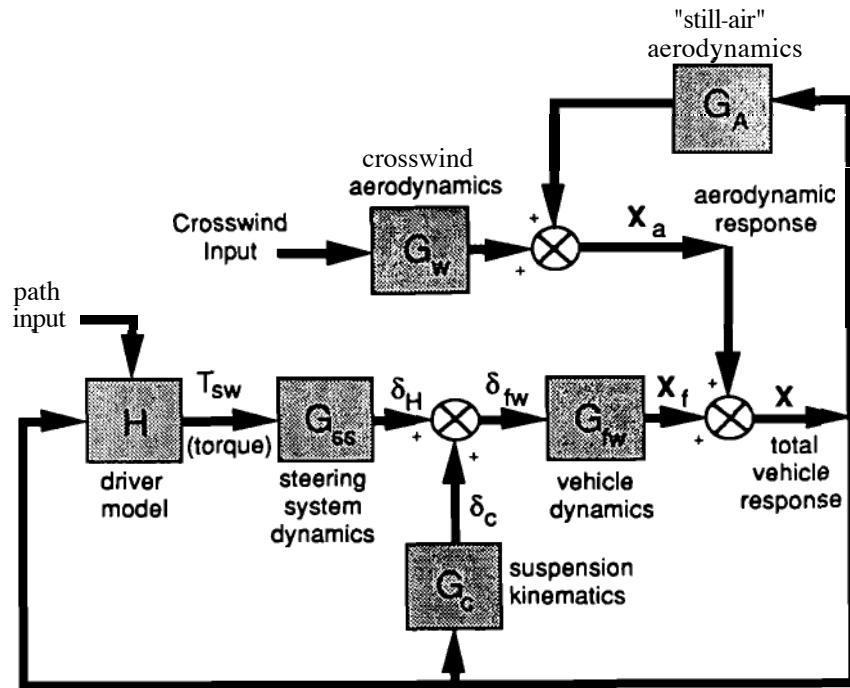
"still-air" aerodynamics

$G_A$

crosswind aerodynamics

Crosswind Input

$G_w$

+

+

$X_a$

aerodynamic response

path input

$H$

driver model

$T_{sw}$

(torque)

$G_{ss}$

steering system dynamics

$\delta_H$

+

+

$\delta_{fw}$

$G_{fw}$

vehicle dynamics

$X_f$

+

+

$X$

total vehicle response

$\delta_c$

$G_c$

suspension kinematics